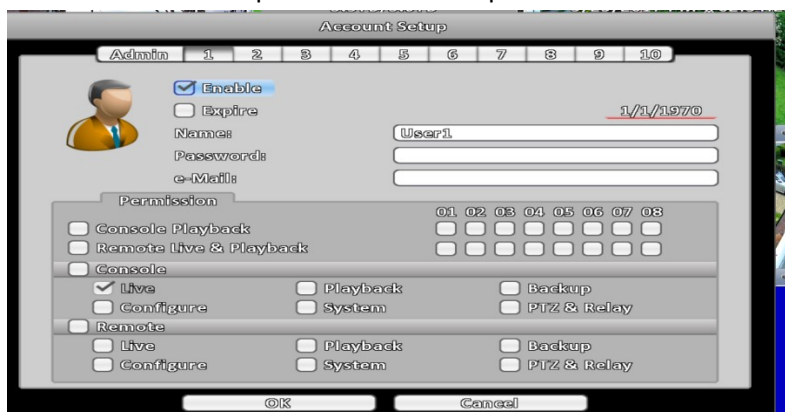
Account Setup

Admin | 1 | 2 | 3 | 4 | 5 | 6 | 7 | 8 | 9 | 10

Enable

Expire 1/1/1970

Name: User1

Password:

e-Mail:

Permission

01 02 03 04 05 06 07 08

Console Playback

Remote Live & Playback

Console

Live Playback Backup

Configure System PTZ & Relay

Remote

Live Playback Backup

Configure System PTZ & Relay

OK Cancel